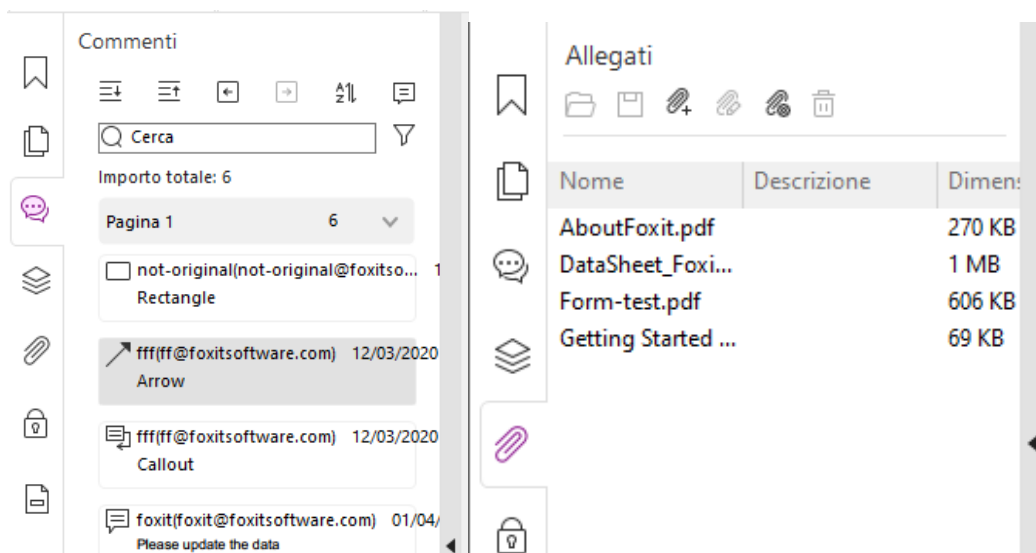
Commenti

Cerca

Importo totale: 6

Pagina 1 6

not-original(not-original@foxitso... 1
Rectangle

fff(ff@foxitsoftware.com) 12/03/2020
Arrow

fff(ff@foxitsoftware.com) 12/03/2020
Callout

foxit(foxit@foxitsoftware.com) 01/04/
Please update the data

Allegati

| Nome | Descrizione | Dimens |
|---|---|---|
| AboutFoxit.pdf | | 270 KB |
| DataSheet_Foxi... | | 1 MB |
| Form-test.pdf | | 606 KB |
| Getting Started ... | | 69 KB |